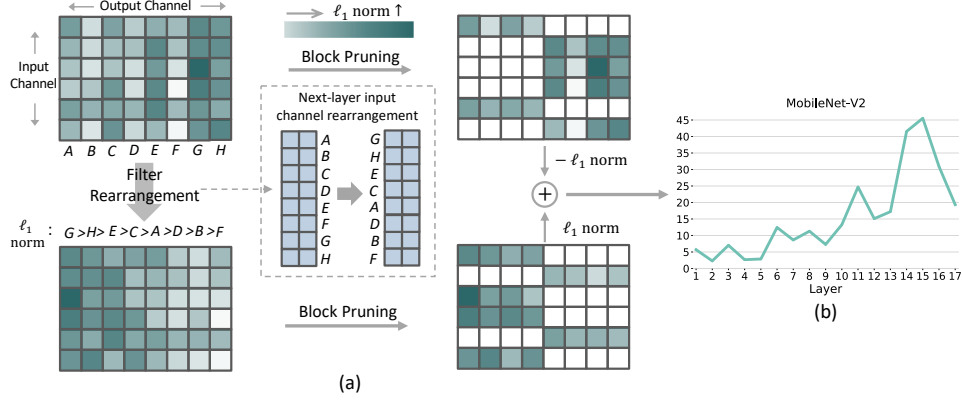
Output Channel

$\ell_1$ norm ↑

Block Pruning

Input Channel

A B C D E F G H

Filter Rearrangement

$\ell_1$ norm : G > H > E > C > A > D > B > F

Next-layer input channel rearrangement

A B C D E F G H

G H E C A D B F

$- \ell_1$ norm

$\ell_1$ norm

Block Pruning

(a)

MobileNet-V2

45 40 35 30 25 20 15 10 5 0

1 2 3 4 5 6 7 8 9 10 11 12 13 14 15 16 17

Layer

(b)